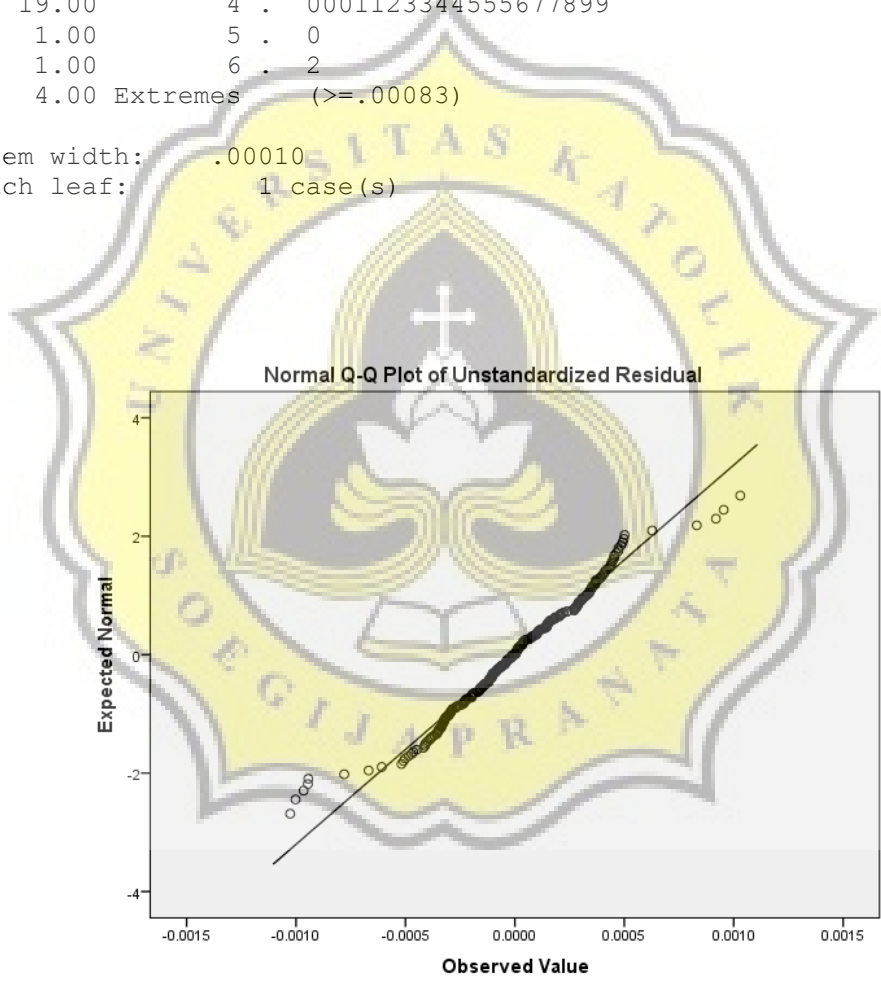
19.00 4 . 0001123344555677899
1.00 5 . 0
1.00 6 . 2
4.00 Extremes (>=.00083)

em width: .00010
ch leaf: 1 case(s)

UNIVERSITAS KATOLIK SOEGIJAPRANATA

Normal Q-Q Plot of Unstandardized Residual

Expected Normal

4
2
0
-2
-4

-0.0015 -0.0010 -0.0005 0.0000 0.0005 0.0010 0.0015

Observed Value